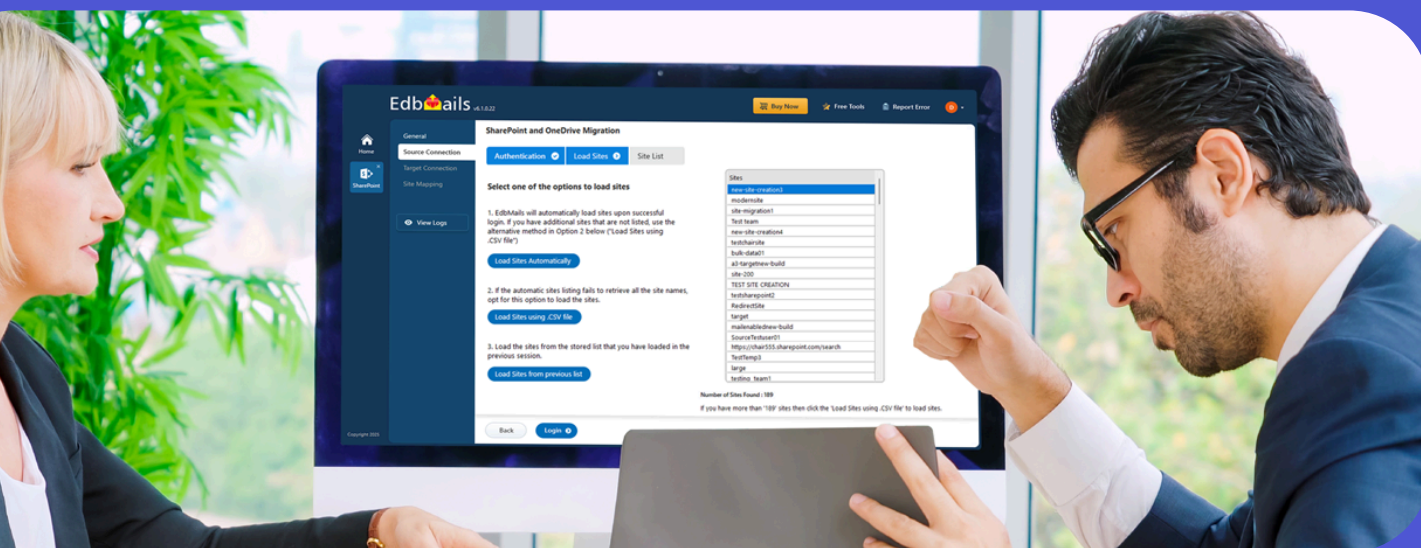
EdbMails v6.1.0.22

Buy Now

Free Tools

Report Error

Home

SharePoint

General

Source Connection

Target Connection

Site Mapping

View Logs

Copyright 2025

SharePoint and OneDrive Migration

Authentication

Load Sites

Site List

Select one of the options to load sites

1. EdbMails will automatically load sites upon successful login. If you have additional sites that are not listed, use the alternative method in Option 2 below ("Load Sites using .CSV file")

Load Sites Automatically

2. If the automatic sites listing fails to retrieve all the site names, opt for this option to load the sites.

Load Sites using .CSV file

3. Load the sites from the stored list that you have loaded in the previous session.

Load Sites from previous list

Sites
new-site-creation3
modernsite
site-migration1
Test team
new-site-creation4
testchairsite
bulk-data01
a3-targetnew-build
site-200
TEST SITE CREATION
testsharepoint2
RedirectSite
target
mailenablednew-build
SourceTestuser01
https://chair555.sharepoint.com/search
TestTemp3
large
testing_team1

Number of Sites Found : 189

If you have more than '189' sites then click the 'Load Sites using .CSV file' to load sites.

Back

Login